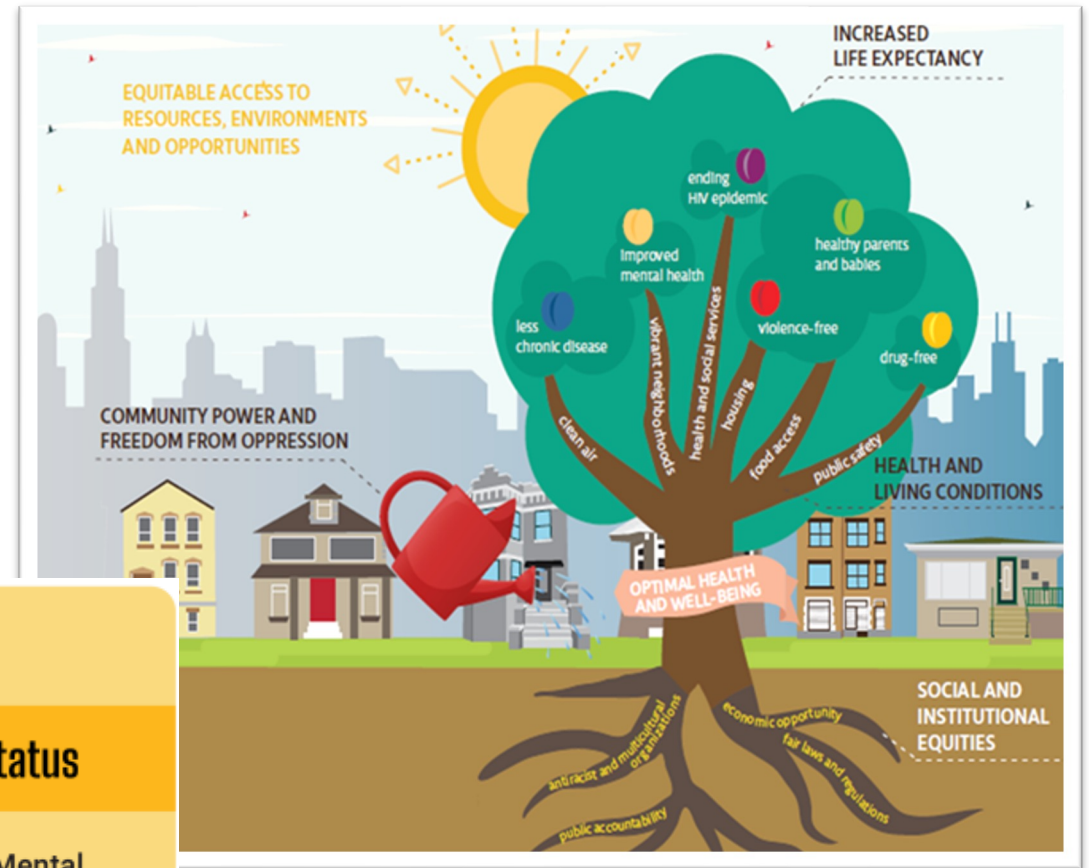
EQUITABLE ACCESS TO RESOURCES, ENVIRONMENTS AND OPPORTUNITIES

INCREASED LIFE EXPECTANCY

ending HIV epidemic

improved mental health

healthy parents and babies

less chronic disease

violence-free

drug-free

vibrant neighborhoods

health and social services

housing

clean air

food access

public safety

COMMUNITY POWER AND FREEDOM FROM OPPRESSION

HEALTH AND LIVING CONDITIONS

OPTIMAL HEALTH AND WELL-BEING

SOCIAL AND INSTITUTIONAL EQUITIES

antiracist and multicultural organizations

economic opportunity

fair laws and regulations

public accountability

tatus

Mental